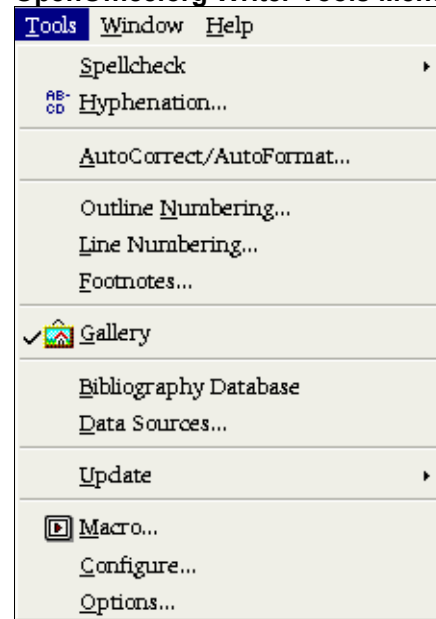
OpenOffice.org Writer Tools Menu

Tools Window Help

Spellcheck

AB- CD Hyphenation...

AutoCorrect/AutoFormat...

Outline Numbering...

Line Numbering...

Footnotes...

Gallery

Bibliography Database

Data Sources...

Update

Macro...

Configure...

Options...